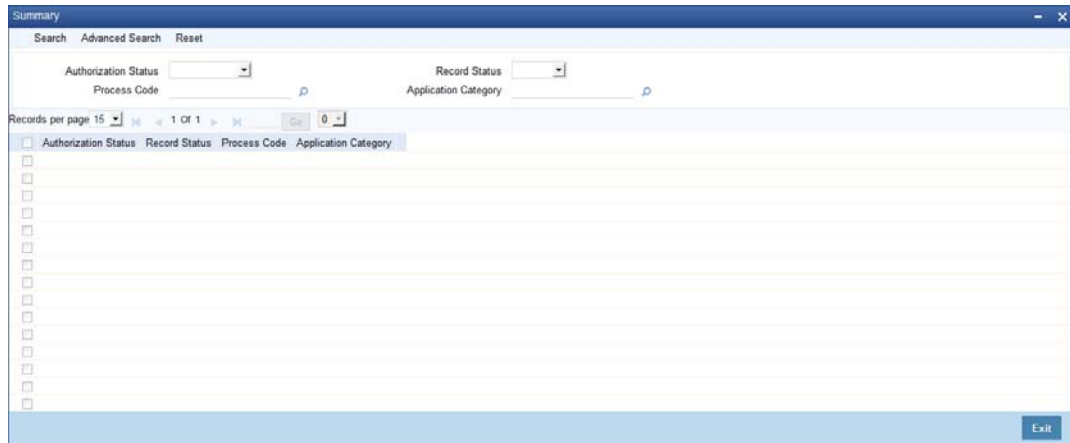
Summary

Search Advanced Search Reset

Authorization Status
Record Status
Process Code
Application Category

Records per page 15 1 Of 1 Go 0

| Authorization Status | Record Status | Process Code | Application Category |
|---|---|---|---|

Exit